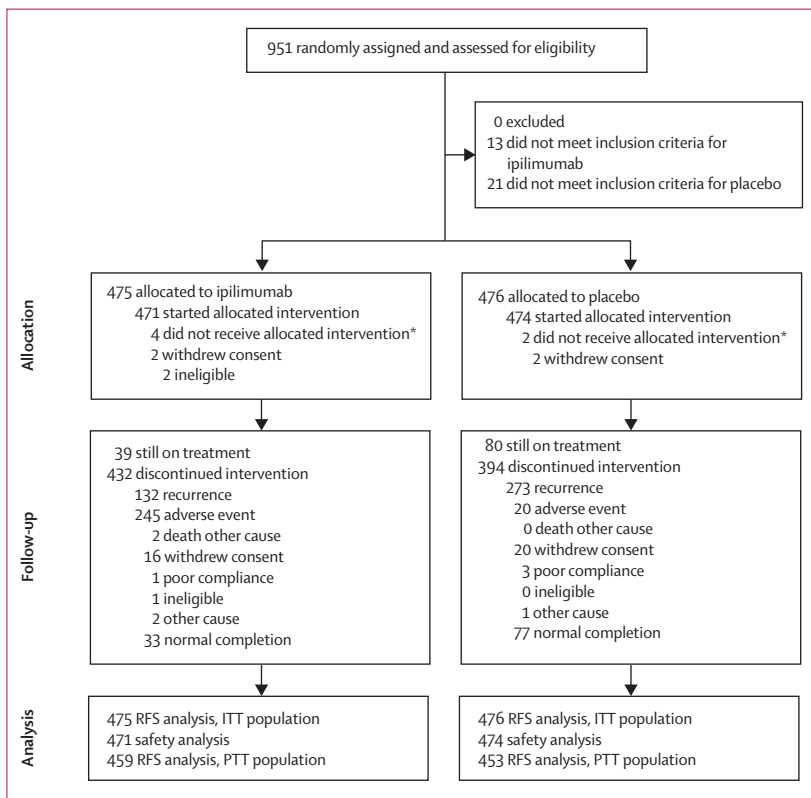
951 randomly assigned and assessed for eligibility

0 excluded
13 did not meet inclusion criteria for ipilimumab
21 did not meet inclusion criteria for placebo

Allocation

475 allocated to ipilimumab
471 started allocated intervention
4 did not receive allocated intervention*
2 withdrew consent
2 ineligible

476 allocated to placebo
474 started allocated intervention
2 did not receive allocated intervention*
2 withdrew consent

Follow-up

39 still on treatment
432 discontinued intervention
132 recurrence
245 adverse event
2 death other cause
16 withdrew consent
1 poor compliance
1 ineligible
2 other cause
33 normal completion

80 still on treatment
394 discontinued intervention
273 recurrence
20 adverse event
0 death other cause
20 withdrew consent
3 poor compliance
0 ineligible
1 other cause
77 normal completion

Analysis

475 RFS analysis, ITT population
471 safety analysis
459 RFS analysis, PTT population

476 RFS analysis, ITT population
474 safety analysis
453 RFS analysis, PTT population